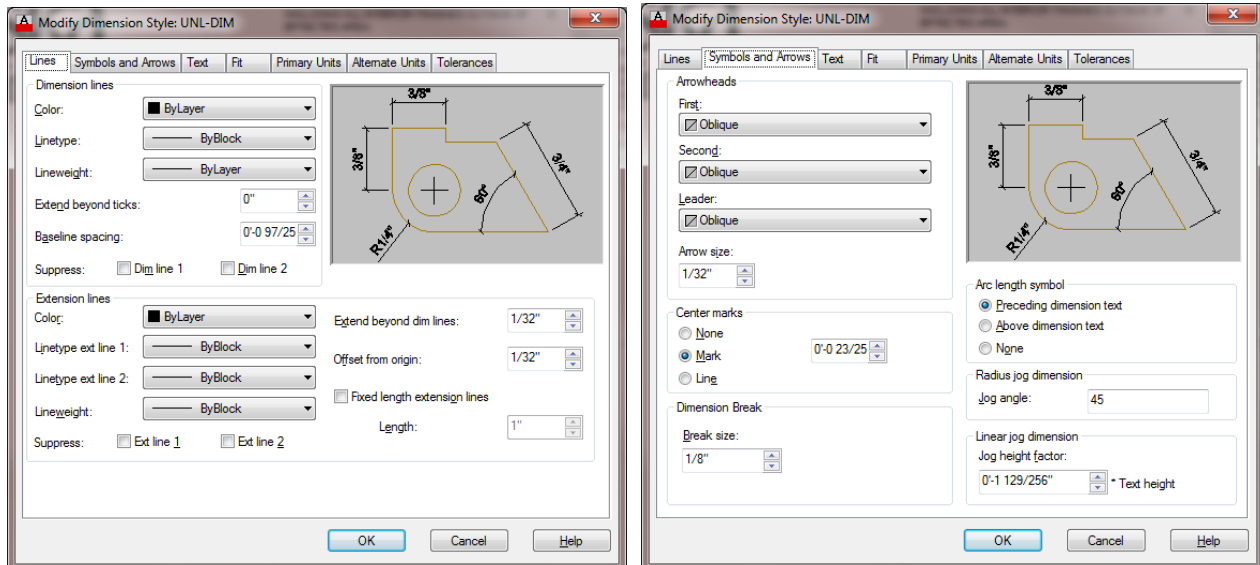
Modify Dimension Style: UNL-DIM

Lines | Symbols and Arrows | Text | Fit | Primary Units | Alternate Units | Tolerances

Dimension lines
Color: ByLayer
Linetype: ByBlock
Lineweight: ByLayer
Extend beyond ticks: 0"
Baseline spacing: 0'-0 97/25
Suppress: Dim line 1 Dim line 2

3/8"
3/8"
3/4"
60°
R1/4"

Extension lines
Color: ByLayer
Linetype ext line 1: ByBlock
Linetype ext line 2: ByBlock
Lineweight: ByBlock
Suppress: Ext line 1 Ext line 2
Extend beyond dim lines: 1/32"
Offset from origin: 1/32"
Fixed length extension lines
Length: 1"

OK Cancel Help

Modify Dimension Style: UNL-DIM

Lines | Symbols and Arrows | Text | Fit | Primary Units | Alternate Units | Tolerances

Arrowheads
First: Oblique
Second: Oblique
Leader: Oblique
Arrow size: 1/32"

3/8"
3/8"
3/4"
60°
R1/4"

Center marks
None
Mark 0'-0 23/25
Line

Dimension Break
Break size: 1/8"

Arc length symbol
Preceding dimension text
Above dimension text
None

Radius jog dimension
Jog angle: 45

Linear jog dimension
Jog height factor: 0'-1 129/256" * Text height

OK Cancel Help